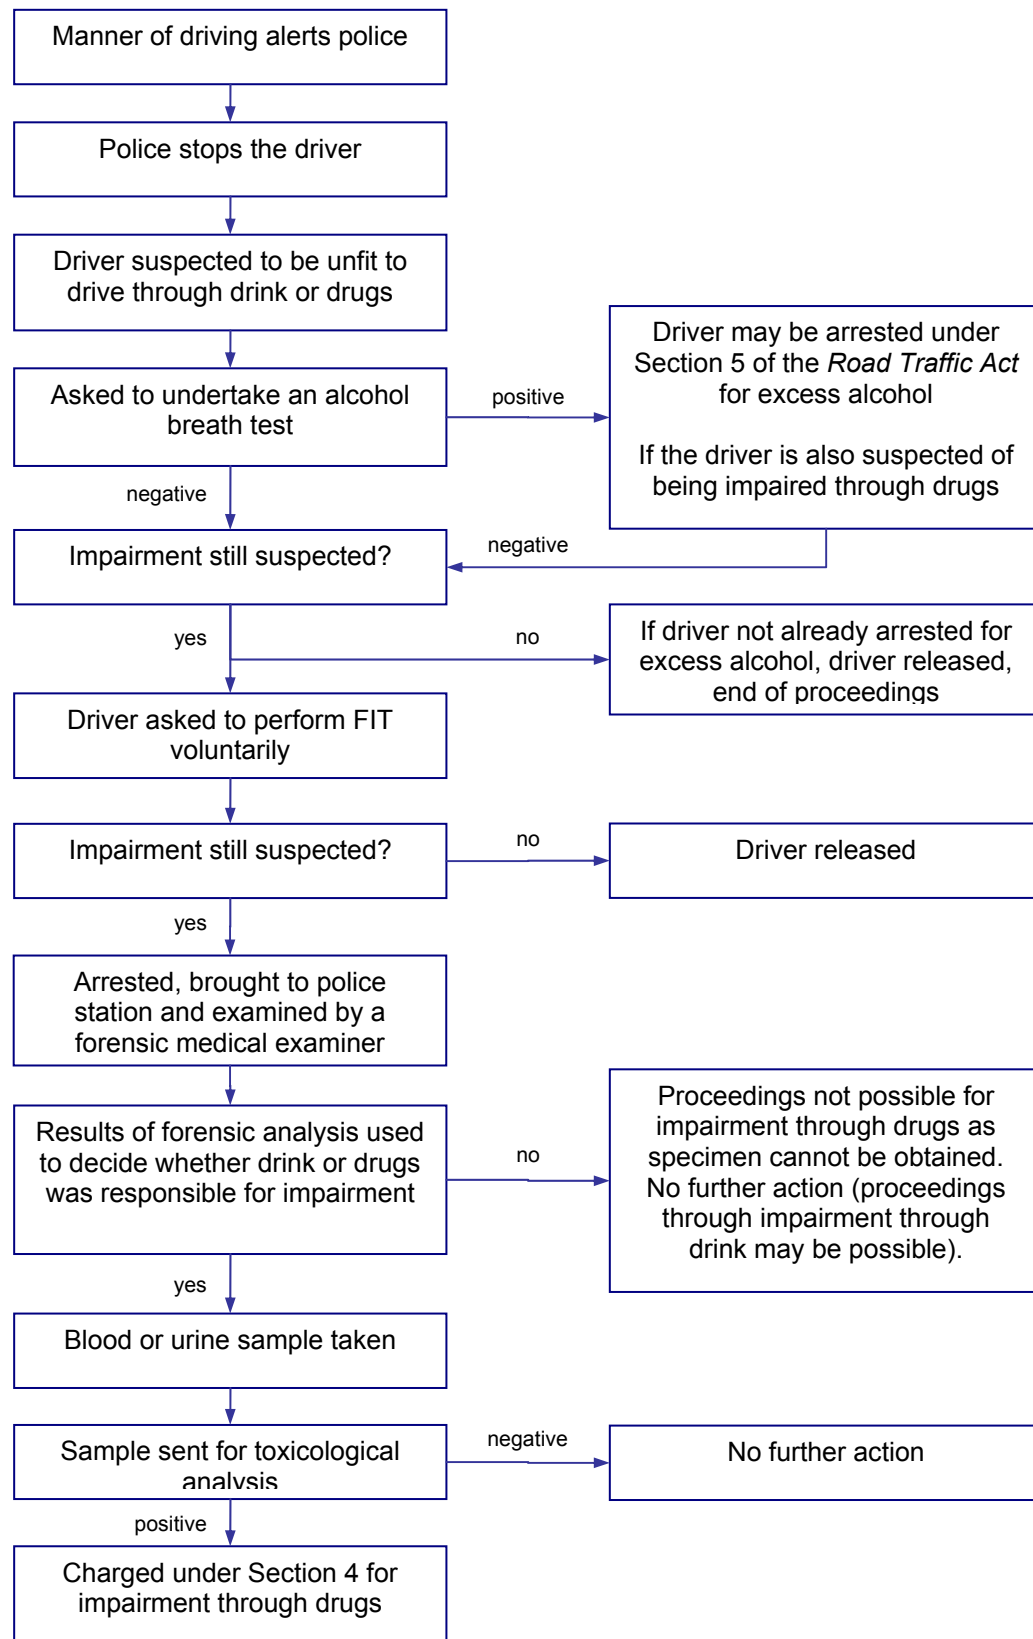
Manner of driving alerts police

Police stops the driver

Driver suspected to be unfit to drive through drink or drugs

Asked to undertake an alcohol breath test

positive

Driver may be arrested under Section 5 of the *Road Traffic Act* for excess alcohol

If the driver is also suspected of being impaired through drugs

negative

negative

Impairment still suspected?

yes

no

If driver not already arrested for excess alcohol, driver released, end of proceedings

Driver asked to perform FIT voluntarily

Impairment still suspected?

no

Driver released

yes

Arrested, brought to police station and examined by a forensic medical examiner

Results of forensic analysis used to decide whether drink or drugs was responsible for impairment

no

Proceedings not possible for impairment through drugs as specimen cannot be obtained. No further action (proceedings through impairment through drink may be possible).

yes

Blood or urine sample taken

Sample sent for toxicological analysis

negative

No further action

positive

Charged under Section 4 for impairment through drugs